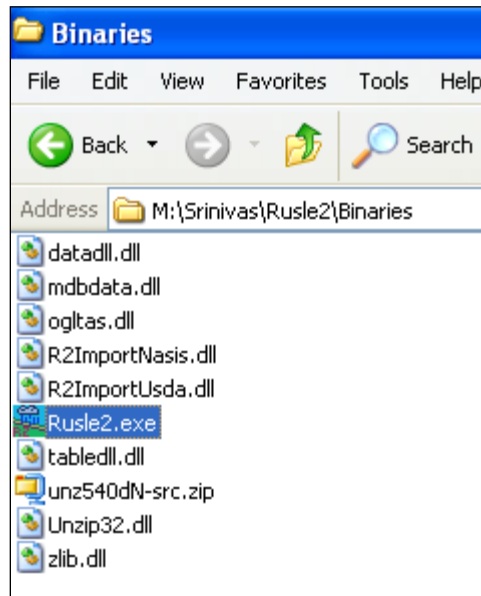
Binaries

File Edit View Favorites Tools Help

Back Search

Address M:\Srinivas\Rusle2\Binaries

datadll.dll
mdbdata.dll
ogltas.dll
R2ImportNasis.dll
R2ImportUsda.dll
Rusle2.exe
tabledll.dll
unz540dN-src.zip
Unzip32.dll
zlib.dll